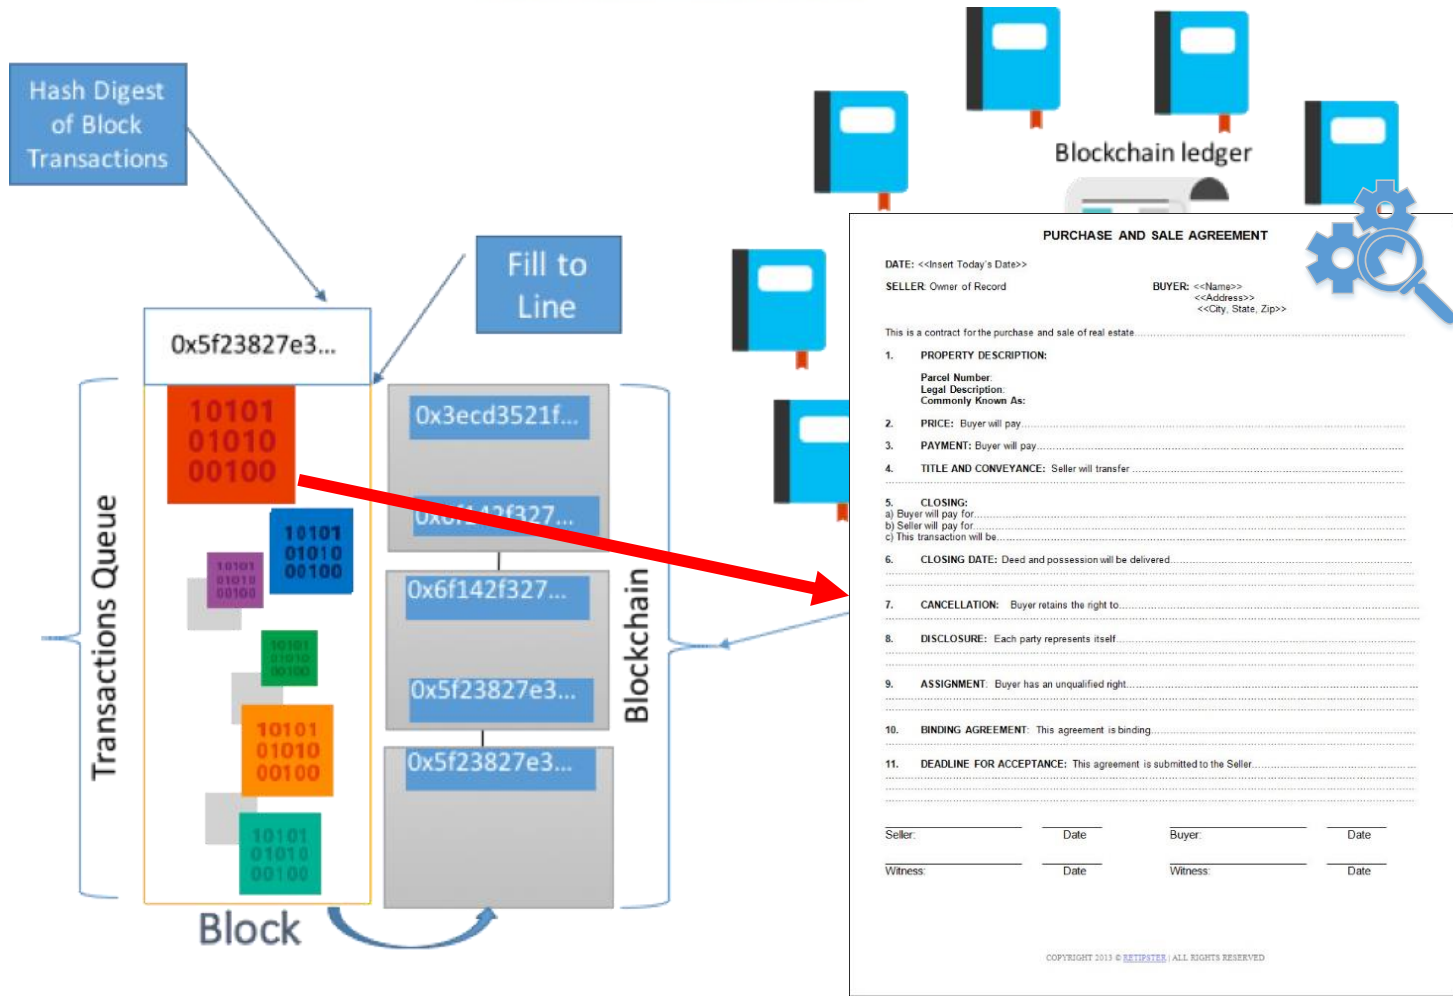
Hash Digest of Block Transactions

Fill to Line

0x5f23827e3...

10101
01010
00100

10101
01010
00100

10101
01010
00100

10101
01010
00100

10101
01010
00100

10101
01010
00100

Transactions Queue

Block

0x3ecd3521f...

0x6f142f327...

0x6f142f327...

0x5f23827e3...

0x5f23827e3...

Blockchain

Blockchain ledger

PURCHASE AND SALE AGREEMENT

DATE: <<Insert Today's Date>>

SELLER: Owner of Record

BUYER: <<Name>>
<<Address>>
<<City, State, Zip>>

This is a contract for the purchase and sale of real estate.

1. PROPERTY DESCRIPTION:

Parcel Number:
Legal Description:
Commonly Known As:

2. PRICE: Buyer will pay

3. PAYMENT: Buyer will pay

4. TITLE AND CONVEYANCE: Seller will transfer

5. CLOSING:
a) Buyer will pay for
b) Seller will pay for
c) This transaction will be

6. CLOSING DATE: Deed and possession will be delivered

7. CANCELLATION: Buyer retains the right to

8. DISCLOSURE: Each party represents itself

9. ASSIGNMENT: Buyer has an unqualified right

10. BINDING AGREEMENT: This agreement is binding

11. DEADLINE FOR ACCEPTANCE: This agreement is submitted to the Seller

Seller: Date Buyer: Date

Witness: Date Witness: Date

COPYRIGHT 2013 © RETIPSTER | ALL RIGHTS RESERVED